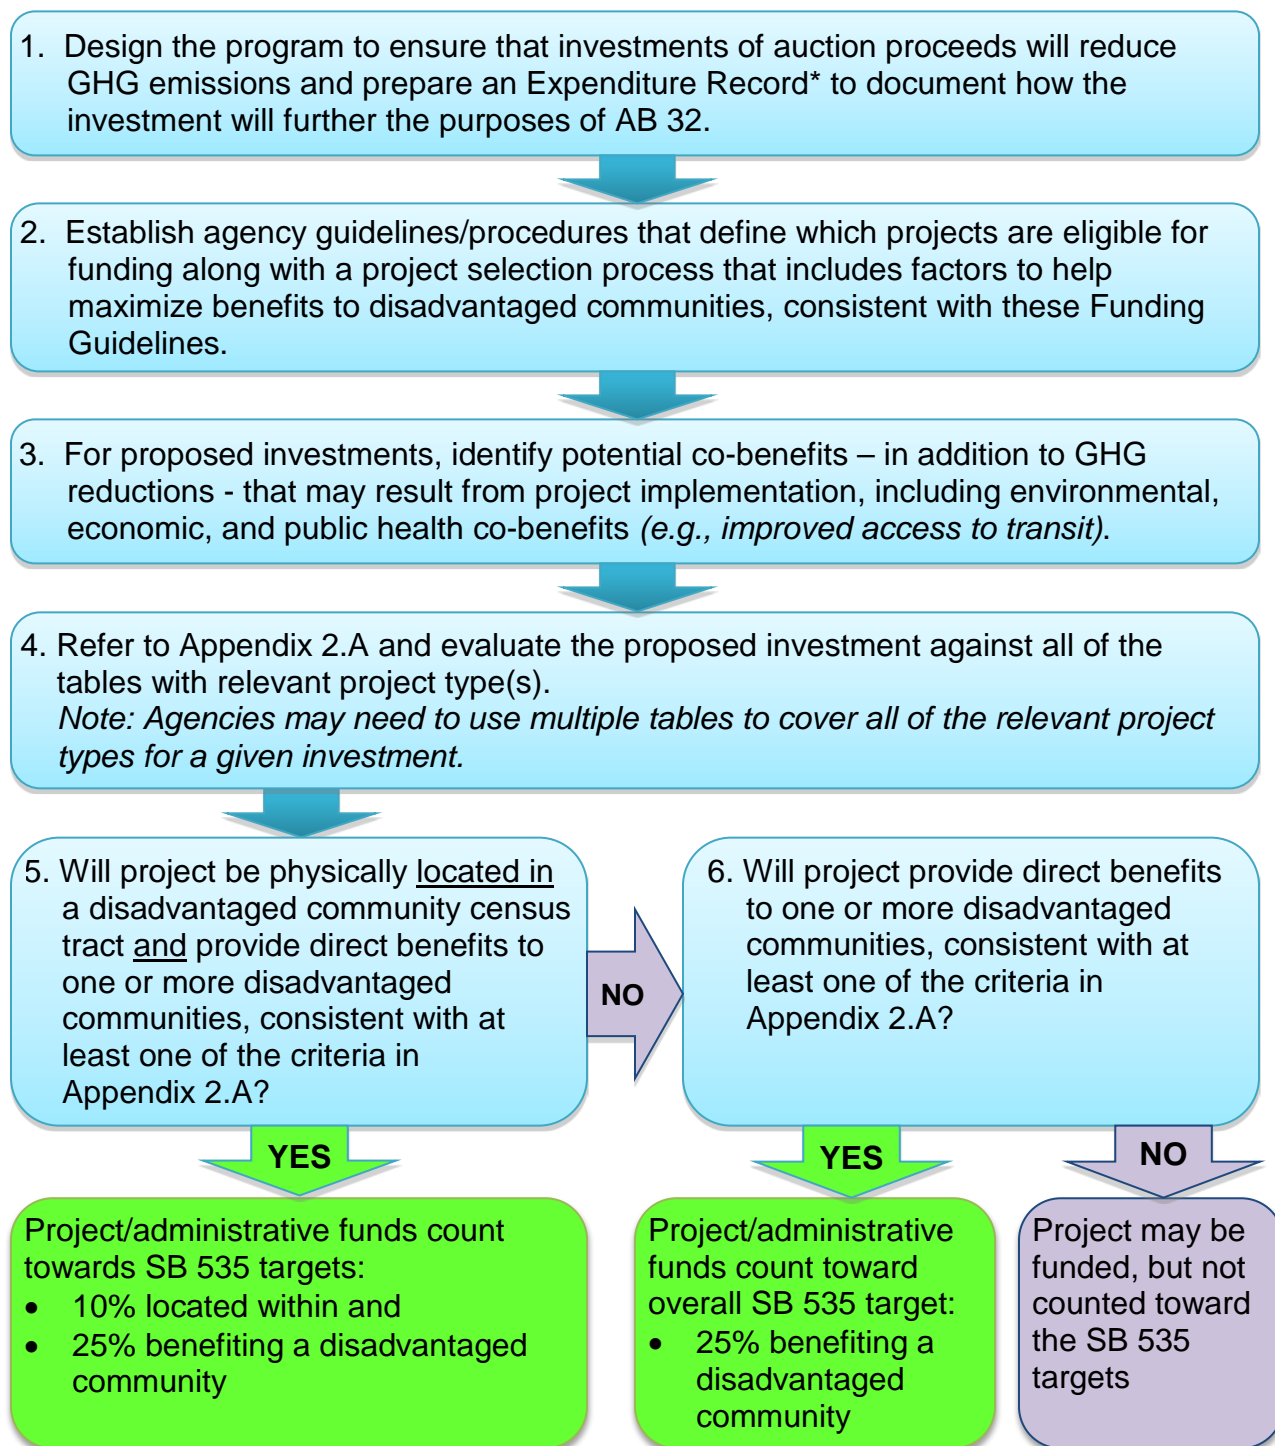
1. Design the program to ensure that investments of auction proceeds will reduce GHG emissions and prepare an Expenditure Record* to document how the investment will further the purposes of AB 32.

2. Establish agency guidelines/procedures that define which projects are eligible for funding along with a project selection process that includes factors to help maximize benefits to disadvantaged communities, consistent with these Funding Guidelines.

3. For proposed investments, identify potential co-benefits – in addition to GHG reductions - that may result from project implementation, including environmental, economic, and public health co-benefits *(e.g., improved access to transit)*.

4. Refer to Appendix 2.A and evaluate the proposed investment against all of the tables with relevant project type(s).
*Note: Agencies may need to use multiple tables to cover all of the relevant project types for a given investment.*

5. Will project be physically located in a disadvantaged community census tract and provide direct benefits to one or more disadvantaged communities, consistent with at least one of the criteria in Appendix 2.A?

NO

6. Will project provide direct benefits to one or more disadvantaged communities, consistent with at least one of the criteria in Appendix 2.A?

YES

Project/administrative funds count towards SB 535 targets:
- 10% located within and
- 25% benefiting a disadvantaged community

YES

Project/administrative funds count toward overall SB 535 target:
- 25% benefiting a disadvantaged community

NO

Project may be funded, but not counted toward the SB 535 targets